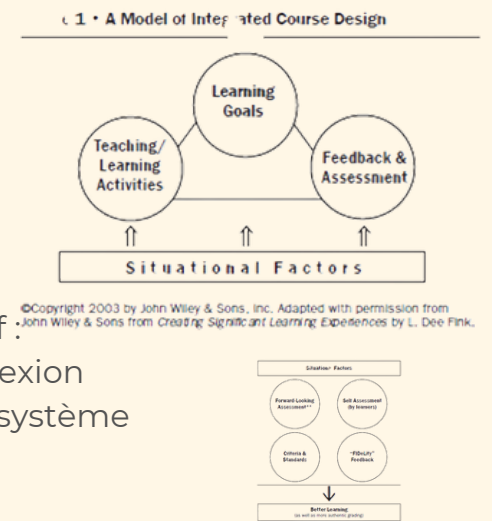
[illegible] 1 • A Model of Integrated Course Design

Learning Goals

Teaching/ Learning Activities

Feedback & Assessment

Situational Factors

©Copyright 2003 by John Wiley & Sons, Inc. Adapted with permission from John Wiley & Sons from Creating Significant Learning Experiences by L. Dee Fink.

f :
exion
système

Situational Factors

Forward-Looking Assessment

Self Assessment (by learners)

Criteria & Standards

"FIDeLity" Feedback

Better Learning
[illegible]